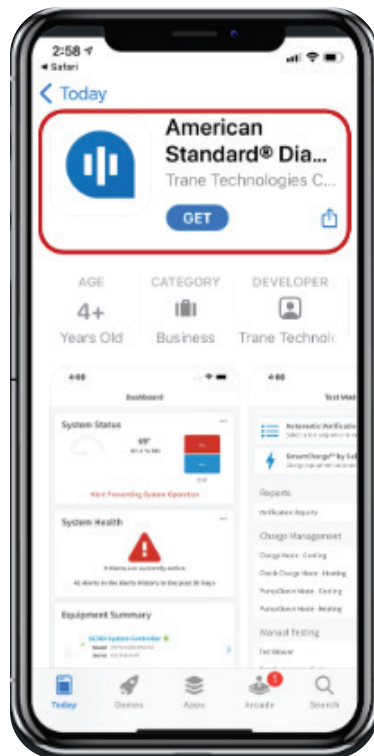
2:58
◂ Safari

< Today

American Standard® Dia...
Trane Technologies C...

GET

AGE
4+
Years Old

CATEGORY
Business

DEVELOPER
Trane Technolo

4:00
Dashboard

System Status
Alert Preventing System Operation

System Health
42 alerts in the Alerts History in the past 30 Days

Equipment Summary

4:00
Test Mod

Automatic Verification
SmartCharge™ by

Reports
Verification Reports

Charge Management
Charge Mode - Cooling
Check Charge Mode - Heating
PumpDown Mode - Cooling
PumpDown Mode - Heating

Manual Testing

Today
Games
Apps
1
Arcade
Search